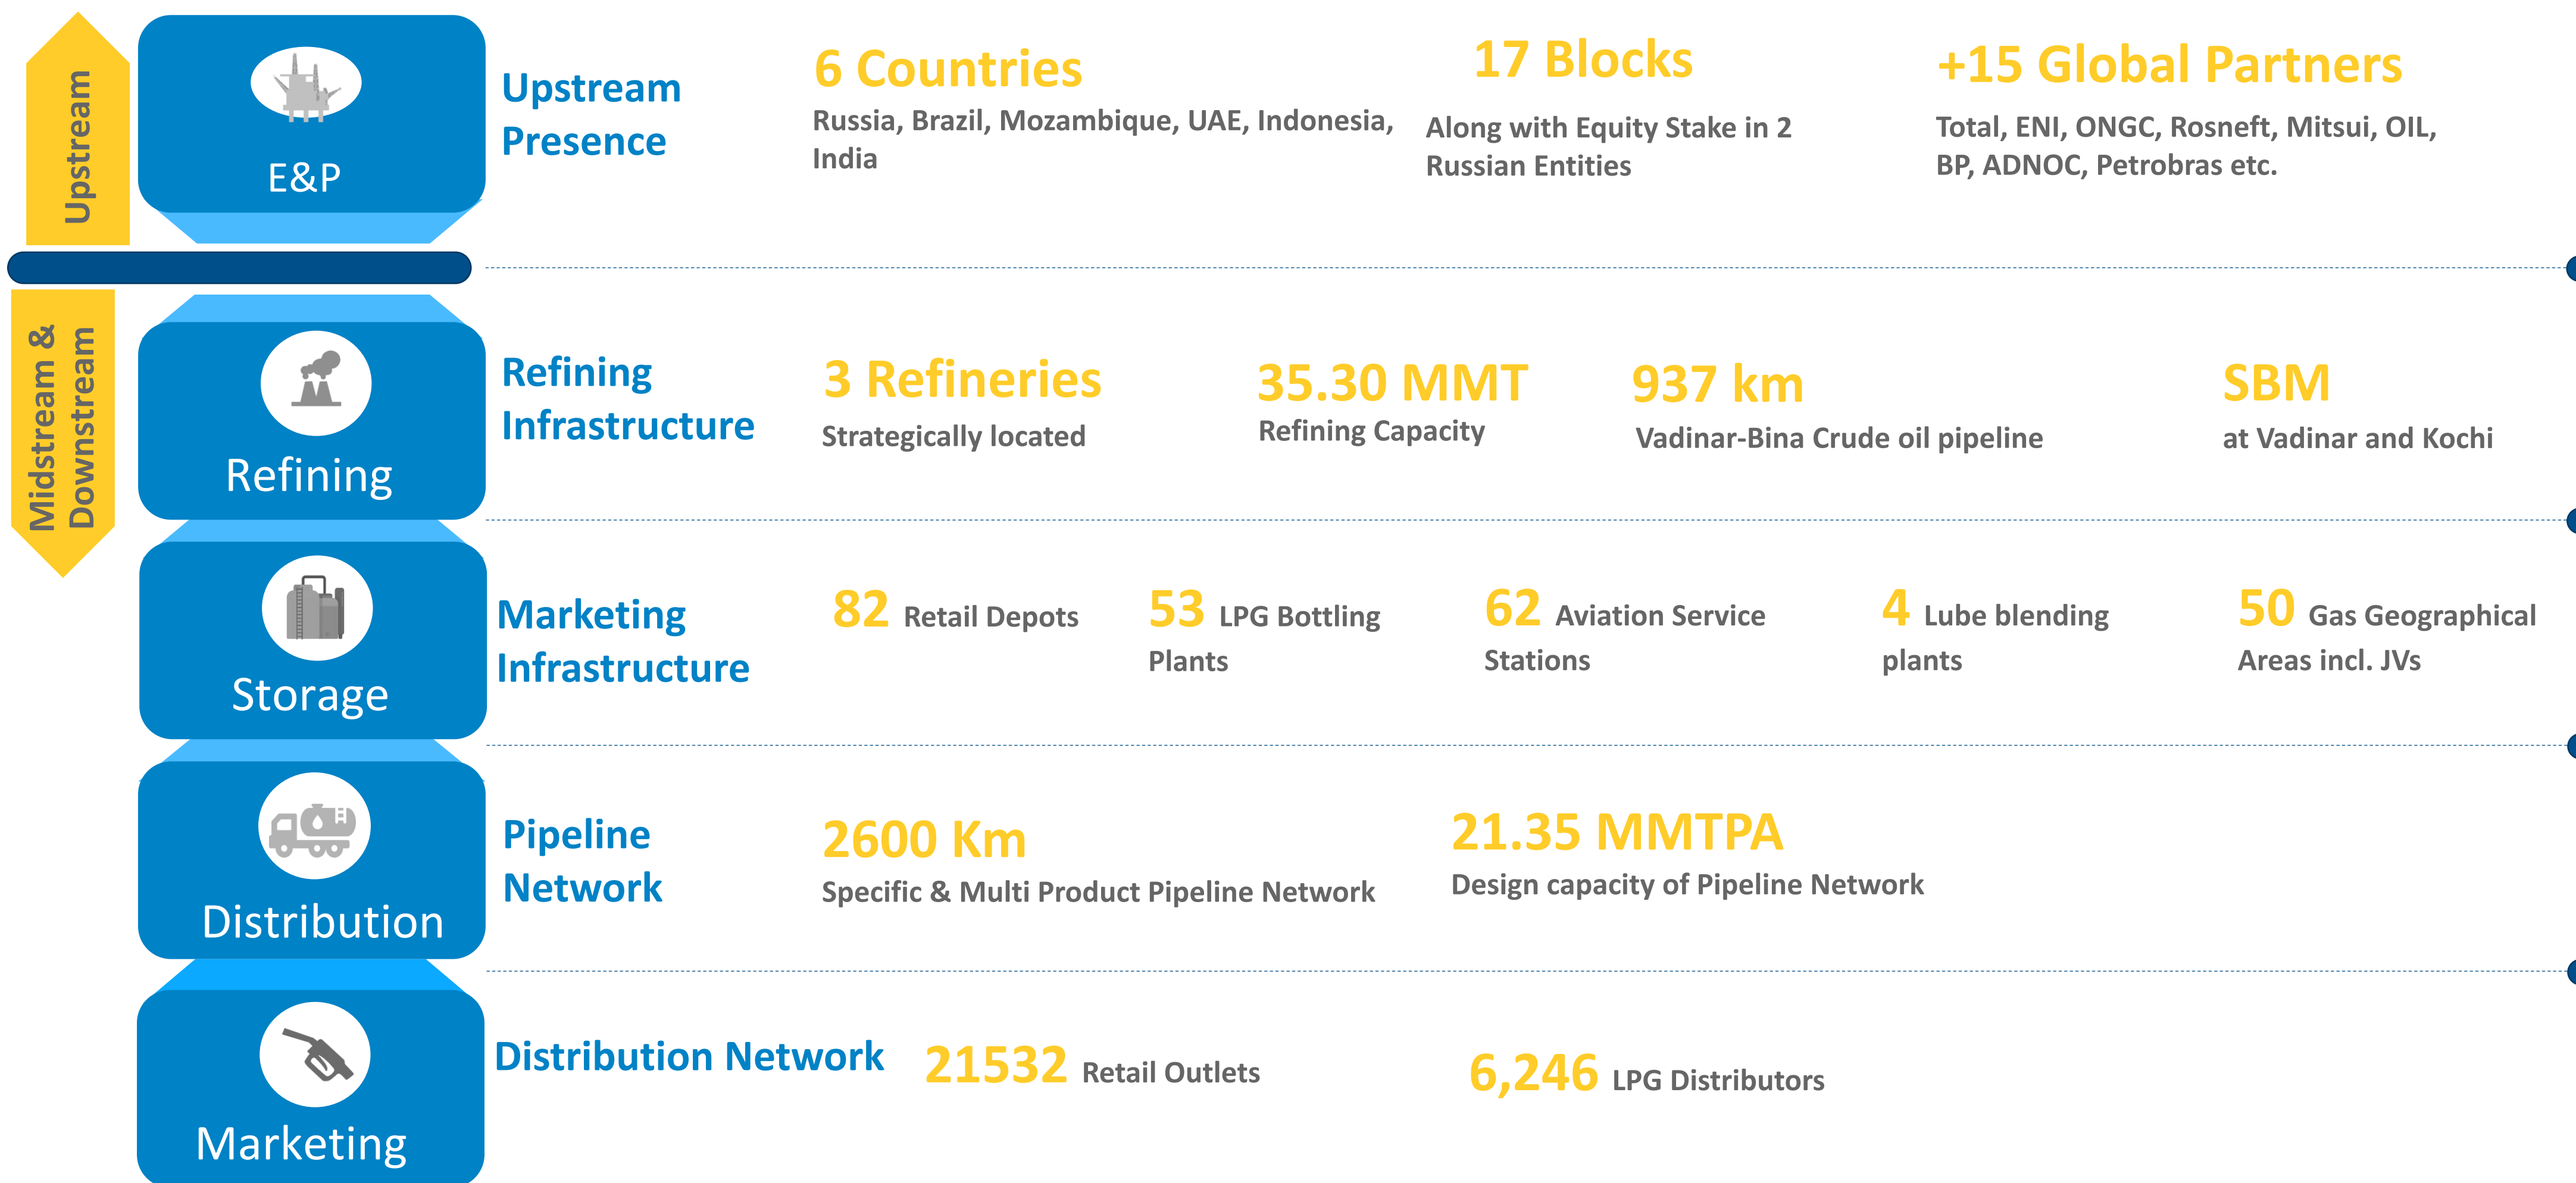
Upstream

E&P

Upstream Presence

6 Countries
Russia, Brazil, Mozambique, UAE, Indonesia, India

17 Blocks
Along with Equity Stake in 2 Russian Entities

+15 Global Partners
Total, ENI, ONGC, Rosneft, Mitsui, OIL, BP, ADNOC, Petrobras etc.

Midstream & Downstream

Refining

Refining Infrastructure

3 Refineries
Strategically located

35.30 MMT
Refining Capacity

937 km
Vadinar-Bina Crude oil pipeline

SBM
at Vadinar and Kochi

Storage

Marketing Infrastructure

82 Retail Depots

53 LPG Bottling Plants

62 Aviation Service Stations

4 Lube blending plants

50 Gas Geographical Areas incl. JVs

Distribution

Pipeline Network

2600 Km
Specific & Multi Product Pipeline Network

21.35 MMTPA
Design capacity of Pipeline Network

Marketing

Distribution Network

21532 Retail Outlets

6,246 LPG Distributors